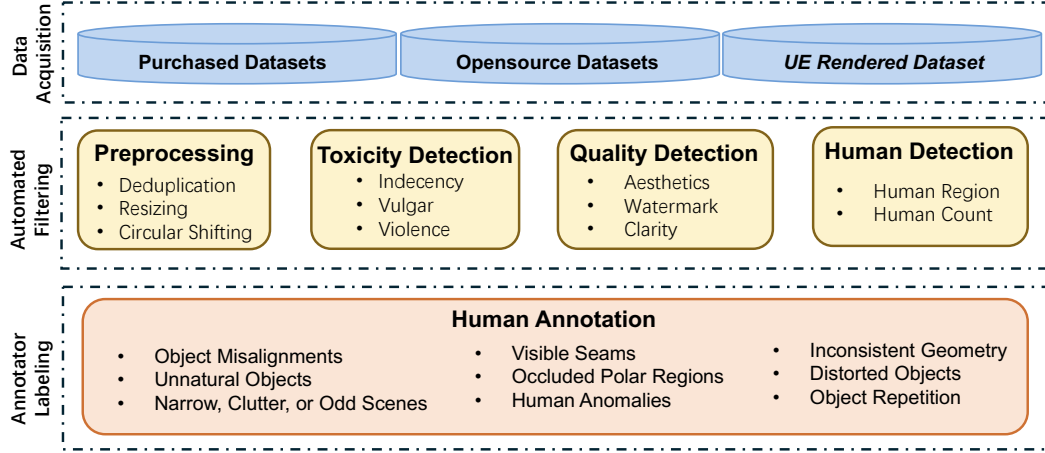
Data Acquisition

Purchased Datasets

Opensource Datasets

UE Rendered Dataset

Automated Filtering

Preprocessing
• Deduplication
• Resizing
• Circular Shifting

Toxicity Detection
• Indecency
• Vulgar
• Violence

Quality Detection
• Aesthetics
• Watermark
• Clarity

Human Detection
• Human Region
• Human Count

Annotator Labeling

Human Annotation
• Object Misalignments
• Unnatural Objects
• Narrow, Clutter, or Odd Scenes
• Visible Seams
• Occluded Polar Regions
• Human Anomalies
• Inconsistent Geometry
• Distorted Objects
• Object Repetition